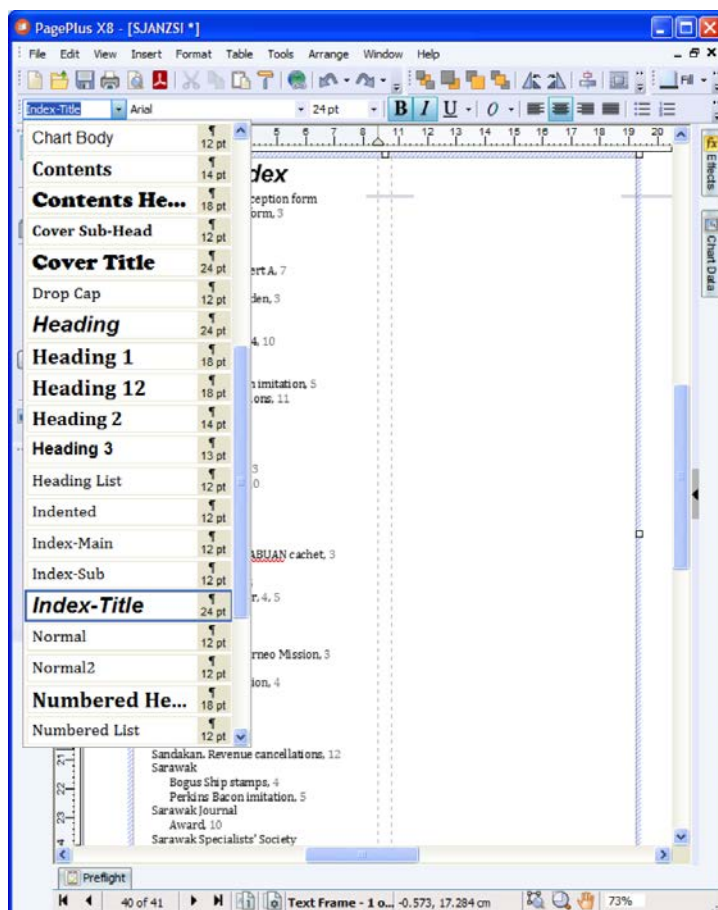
PagePlus X8 - [SJANZSI *]

File Edit View Insert Format Table Tools Arrange Window Help

Index-Title Arial 24 pt B I U O

Chart Body ¶ 12 pt
Contents ¶ 14 pt
Contents He... ¶ 18 pt
Cover Sub-Head ¶ 12 pt
Cover Title ¶ 24 pt
Drop Cap ¶ 12 pt
Heading ¶ 24 pt
Heading 1 ¶ 18 pt
Heading 12 ¶ 18 pt
Heading 2 ¶ 14 pt
Heading 3 ¶ 13 pt
Heading List ¶ 12 pt
Indented ¶ 12 pt
Index-Main ¶ 12 pt
Index-Sub ¶ 12 pt
Index-Title ¶ 24 pt
Normal ¶ 12 pt
Normal2 ¶ 12 pt
Numbered He... ¶ 18 pt
Numbered List ¶ 12 pt

dex
ception form
orm, 3
ert A, 7
den, 3
4, 10
imitation, 5
ons, 11
3
0
ABUAN cachet, 3
r, 4, 5
rneo Mission, 3
ion, 4

Sandakan, Revenue cancellations, 12
Sarawak
Bogus Ship stamps, 4
Perkins Bacon imitation, 5
Sarawak Journal
Award, 10
Sarawak Specialists' Society

Effects
Chart Data

Preflight

40 of 41 Text Frame - 1 o... -0.573, 17.284 cm 73%